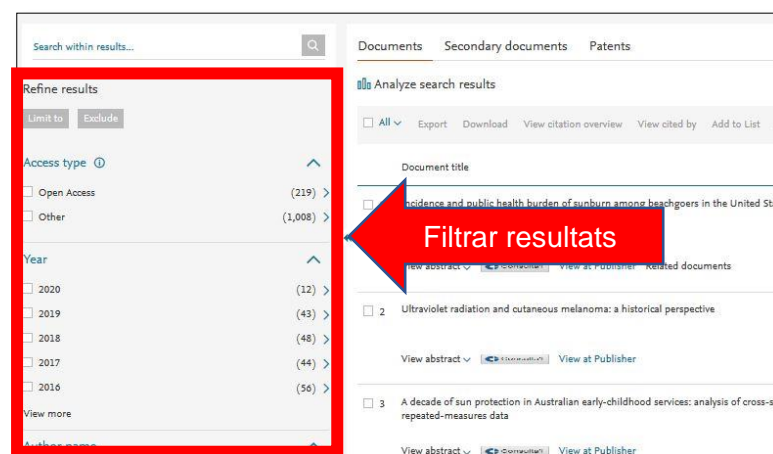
Search within results...

Refine results

Limit to Exclude

Access type

Open Access (219)

Other (1,008)

Year

2020 (12)

2019 (43)

2018 (48)

2017 (44)

2016 (56)

View more

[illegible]

Documents Secondary documents Patents

Analyze search results

All Export Download View citation overview View cited by Add to List

Document title

Incidence and public health burden of sunburn among beachgoers in the United St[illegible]

View abstract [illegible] View at Publisher Related documents

2 Ultraviolet radiation and cutaneous melanoma: a historical perspective

View abstract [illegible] View at Publisher

3 A decade of sun protection in Australian early-childhood services: analysis of cross-s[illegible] repeated-measures data

View abstract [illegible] View at Publisher

Filtrar resultats